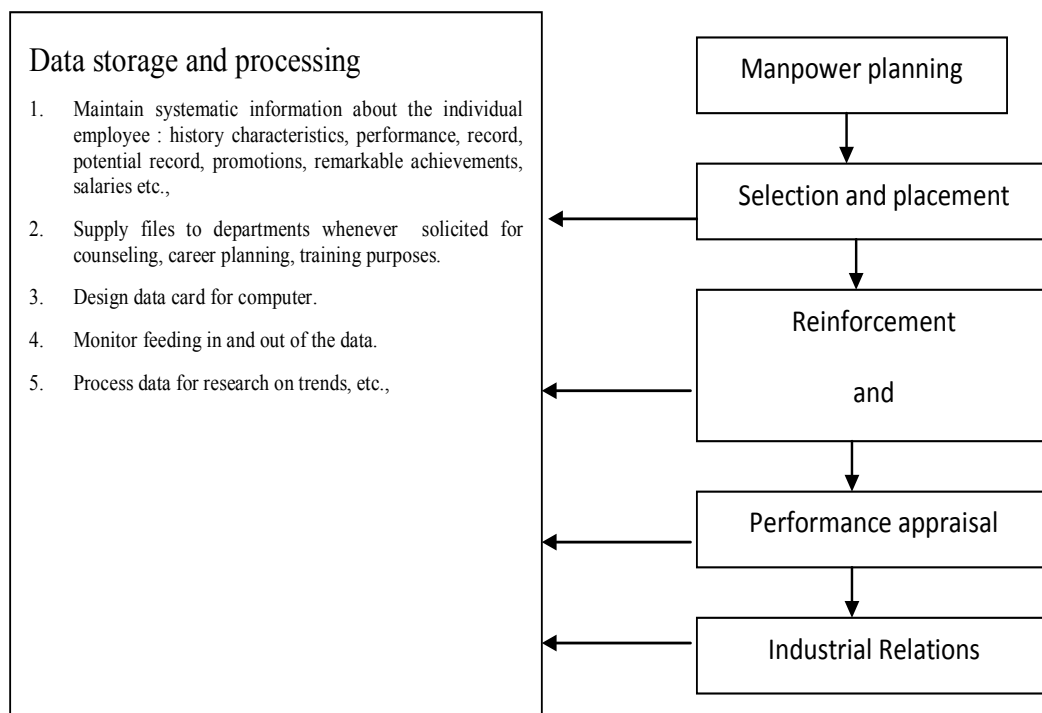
Data storage and processing

1. Maintain systematic information about the individual employee : history characteristics, performance, record, potential record, promotions, remarkable achievements, salaries etc.,

2. Supply files to departments whenever solicited for counseling, career planning, training purposes.

3. Design data card for computer.

4. Monitor feeding in and out of the data.

5. Process data for research on trends, etc.,

Manpower planning

Selection and placement

Reinforcement

and

Performance appraisal

Industrial Relations